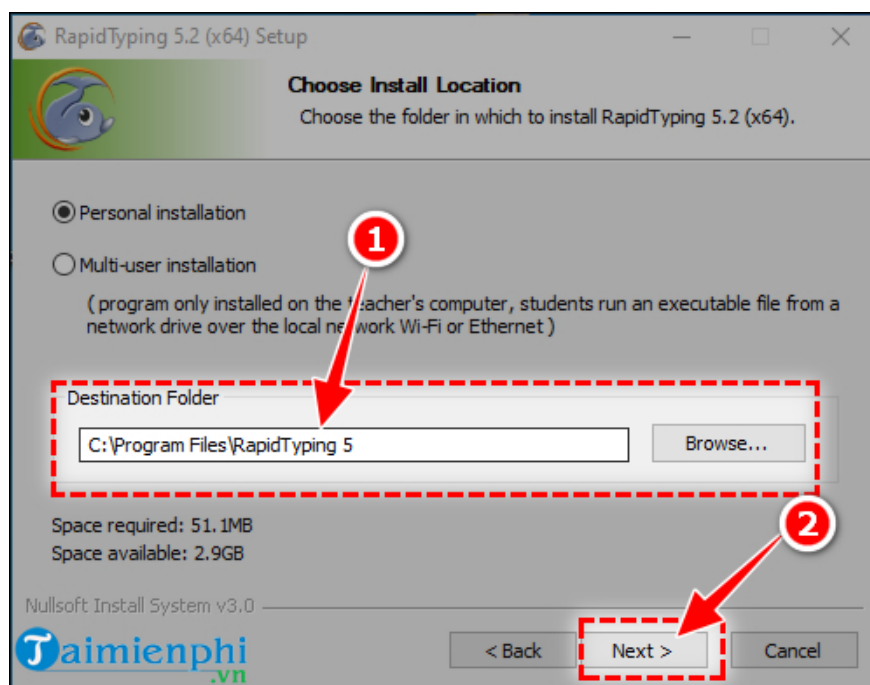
RapidTyping 5.2 (x64) Setup

Choose Install Location
Choose the folder in which to install RapidTyping 5.2 (x64).

Personal installation

Multi-user installation

( program only installed on the teacher's computer, students run an executable file from a network drive over the local network Wi-Fi or Ethernet )

1

Destination Folder

C:\Program Files\RapidTyping 5

Browse...

2

Space required: 51.1MB
Space available: 2.9GB

Nullsoft Install System v3.0

Taimienphi .vn

< Back

Next >

Cancel